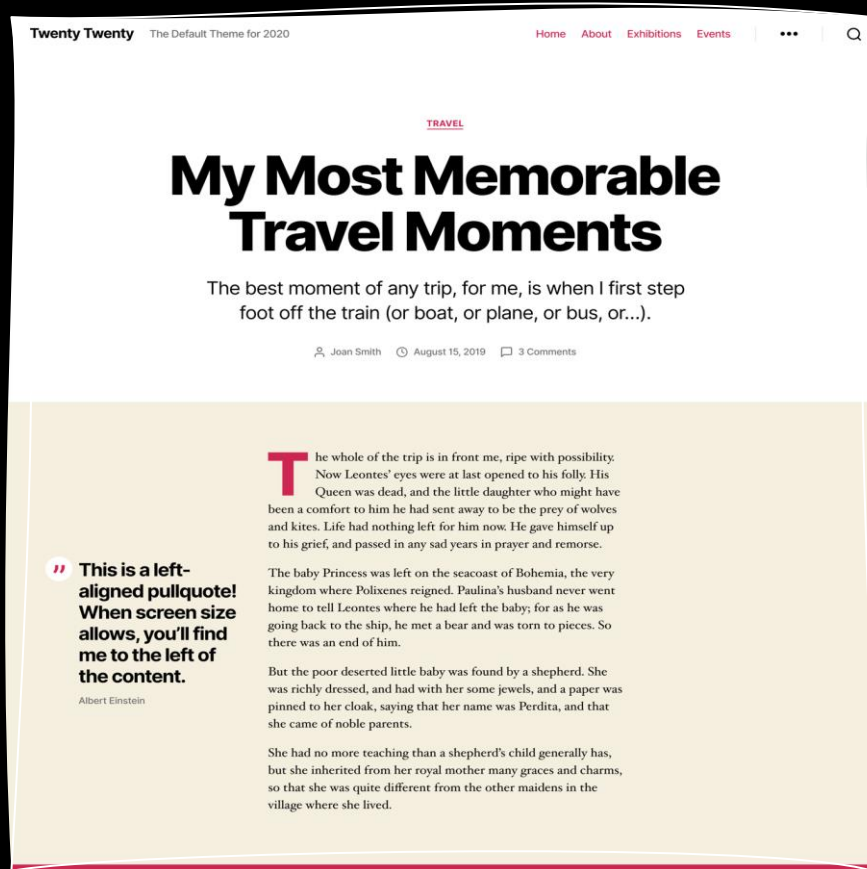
Twenty Twenty The Default Theme for 2020

Home About Exhibitions Events

TRAVEL

My Most Memorable Travel Moments

The best moment of any trip, for me, is when I first step foot off the train (or boat, or plane, or bus, or...).

Joan Smith August 15, 2019 3 Comments

"

This is a left-aligned pullquote! When screen size allows, you'll find me to the left of the content.

Albert Einstein

The whole of the trip is in front me, ripe with possibility. Now Leontes' eyes were at last opened to his folly. His Queen was dead, and the little daughter who might have been a comfort to him he had sent away to be the prey of wolves and kites. Life had nothing left for him now. He gave himself up to his grief, and passed in any sad years in prayer and remorse.

The baby Princess was left on the seacoast of Bohemia, the very kingdom where Polixenes reigned. Paulina's husband never went home to tell Leontes where he had left the baby; for as he was going back to the ship, he met a bear and was torn to pieces. So there was an end of him.

But the poor deserted little baby was found by a shepherd. She was richly dressed, and had with her some jewels, and a paper was pinned to her cloak, saying that her name was Perdita, and that she came of noble parents.

She had no more teaching than a shepherd's child generally has, but she inherited from her royal mother many graces and charms, so that she was quite different from the other maidens in the village where she lived.